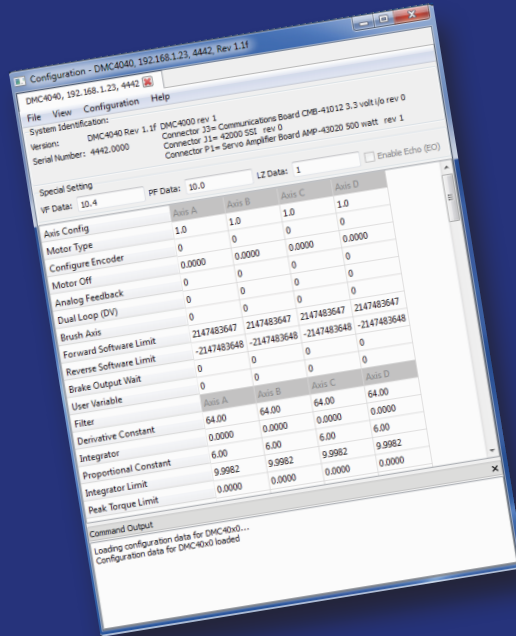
Configuration - DMC4040, 192.168.1.23, 4442, Rev 1.1f

DMC4040, 192.168.1.23, 4442

File View Configuration Help

System Identification:
Version: DMC4040 Rev 1.1f DMC4000 rev 1
Serial Number: 4442.0000
Connector J3= Communications Board CMB-41012 3.3 volt i/o rev 0
Connector J1= 42000 SSI rev 0
Connector P1= Servo Amplifier Board AMP-43020 500 watt rev 1

Special Setting
VF Data: 10.4
PF Data: 10.0
LZ Data: 1
Enable Echo (EO)

| | Axis A | Axis B | Axis C | Axis D |
|---|---|---|---|---|
| Axis Config | 1.0 | 1.0 | 1.0 | 1.0 |
| Motor Type | 0 | 0 | 0 | 0 |
| Configure Encoder | 0.0000 | 0.0000 | 0.0000 | 0.0000 |
| Motor Off | 0 | 0 | 0 | 0 |
| Analog Feedback | 0 | 0 | 0 | 0 |
| Dual Loop (DV) | 0 | 0 | 0 | 0 |
| Brush Axis | 0 | 0 | 0 | 0 |
| Forward Software Limit | 2147483647 | 2147483647 | 2147483647 | 2147483647 |
| Reverse Software Limit | -2147483648 | -2147483648 | -2147483648 | -2147483648 |
| Brake Output Wait | 0 | 0 | 0 | 0 |
| User Variable | 0 | 0 | 0 | 0 |

| | Axis A | Axis B | Axis C | Axis D |
|---|---|---|---|---|
| Filter | 64.00 | 64.00 | 64.00 | 64.00 |
| Derivative Constant | 0.0000 | 0.0000 | 0.0000 | 0.0000 |
| Integrator | 6.00 | 6.00 | 6.00 | 6.00 |
| Proportional Constant | 9.9982 | 9.9982 | 9.9982 | 9.9982 |
| Integrator Limit | 0.0000 | 0.0000 | 0.0000 | 0.0000 |
| Peak Torque Limit | | | | |

Command Output
Loading configuration data for DMC40x0...
Configuration data for DMC40x0 loaded